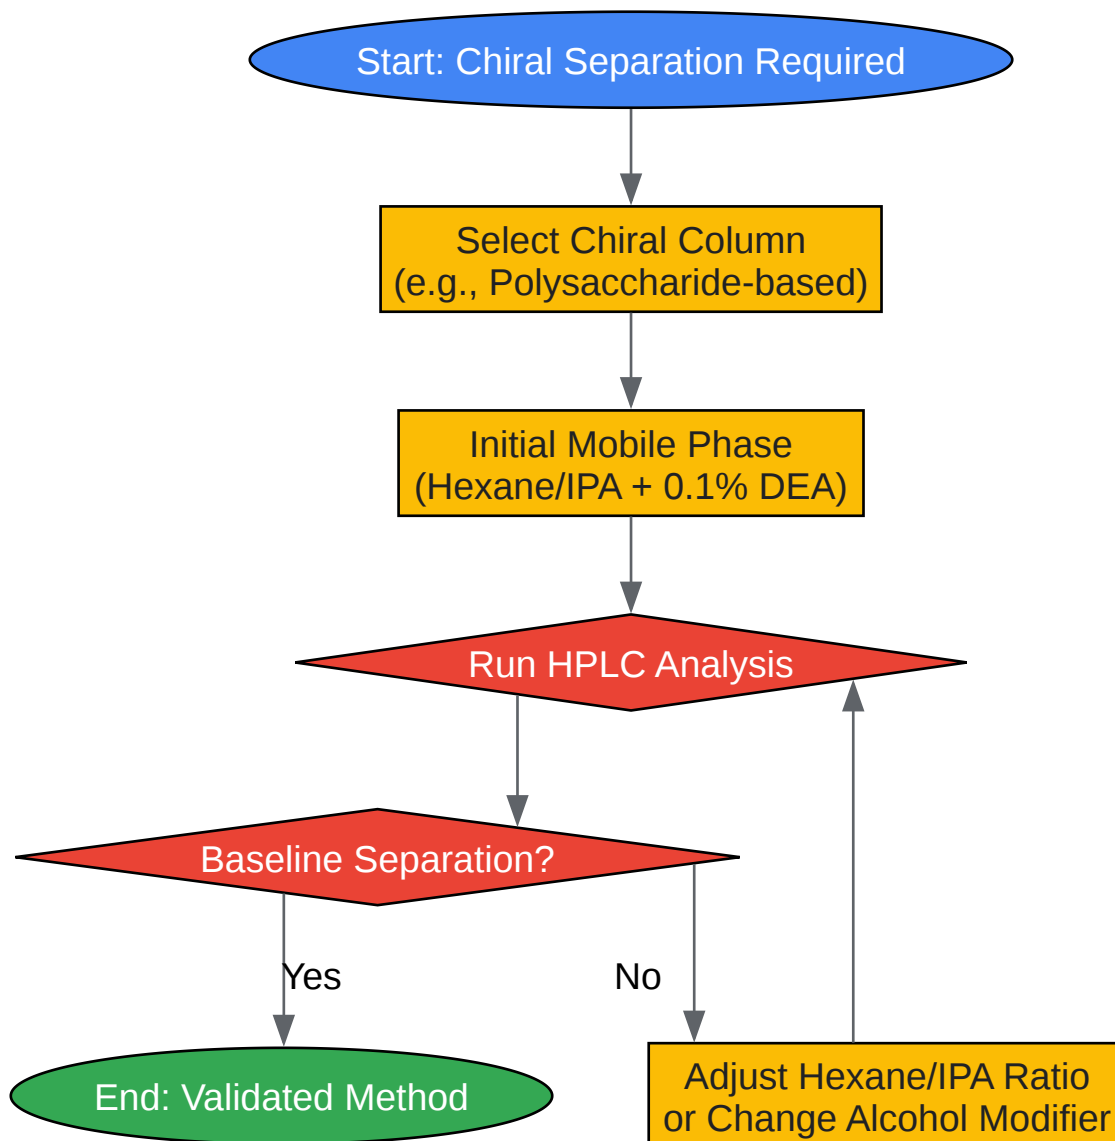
Start: Chiral Separation Required

Select Chiral Column
(e.g., Polysaccharide-based)

Initial Mobile Phase
(Hexane/IPA + 0.1% DEA)

Run HPLC Analysis

Baseline Separation?

Yes

No

End: Validated Method

Adjust Hexane/IPA Ratio
or Change Alcohol Modifier